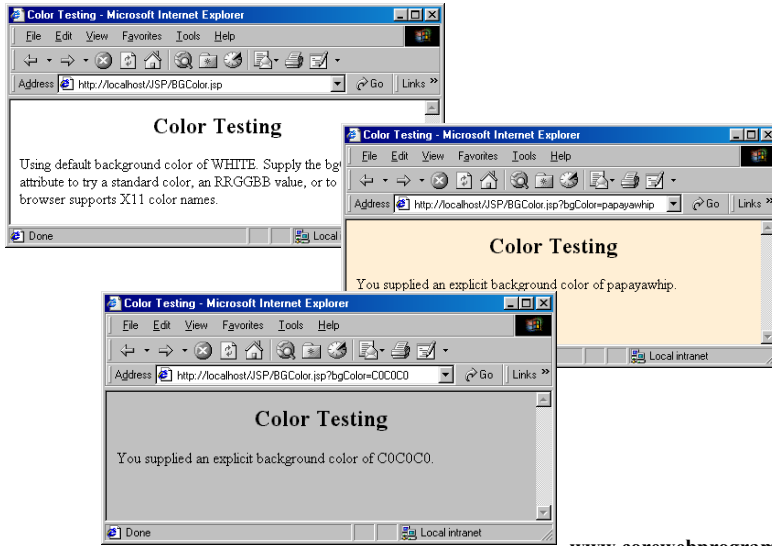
Color Testing - Microsoft Internet Explorer

File Edit View Favorites Tools Help

Address http://localhost/JSP/BGColor.jsp

Go Links »

Color Testing

Using default background color of WHITE. Supply the bg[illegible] attribute to try a standard color, an RRGGBB value, or to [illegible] browser supports X11 color names.

Done

Local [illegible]

Color Testing - Microsoft Internet Explorer

File Edit View Favorites Tools Help

Address http://localhost/JSP/BGColor.jsp?bgColor=papayawhip

Go Links »

Color Testing

You supplied an explicit background color of papayawhip.

Local intranet

Color Testing - Microsoft Internet Explorer

File Edit View Favorites Tools Help

Address http://localhost/JSP/BGColor.jsp?bgColor=C0C0C0

Go Links »

Color Testing

You supplied an explicit background color of C0C0C0.

Done

Local intranet

www.corewebprogram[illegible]